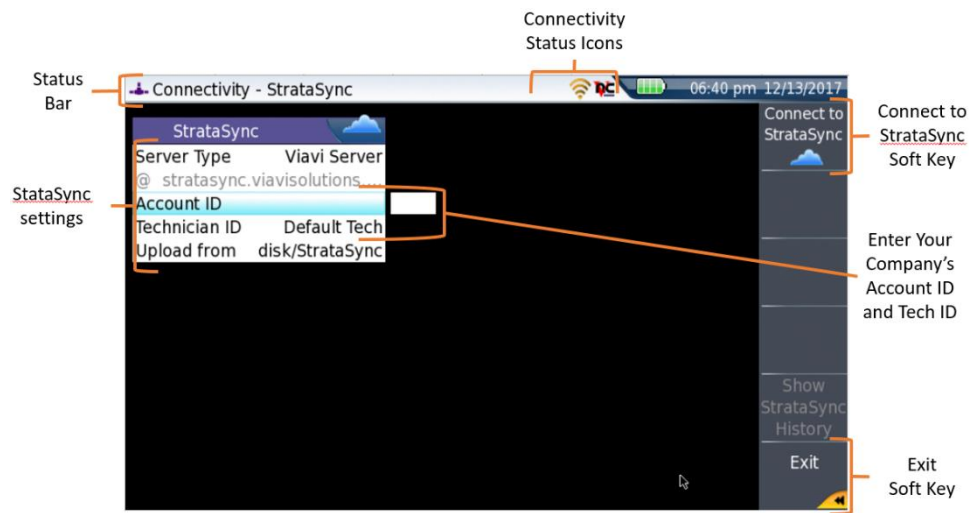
Connectivity Status Icons

Status Bar

Connectivity - StrataSync

06:40 pm 12/13/2017

Connect to StrataSync

Connect to StrataSync Soft Key

StrataSync

Server Type Viavi Server

@ stratasync.viavisolutions...

Account ID

Technician ID Default Tech

Upload from disk/StrataSync

StataSync settings

Enter Your Company's Account ID and Tech ID

Show StrataSync History

Exit

Exit Soft Key